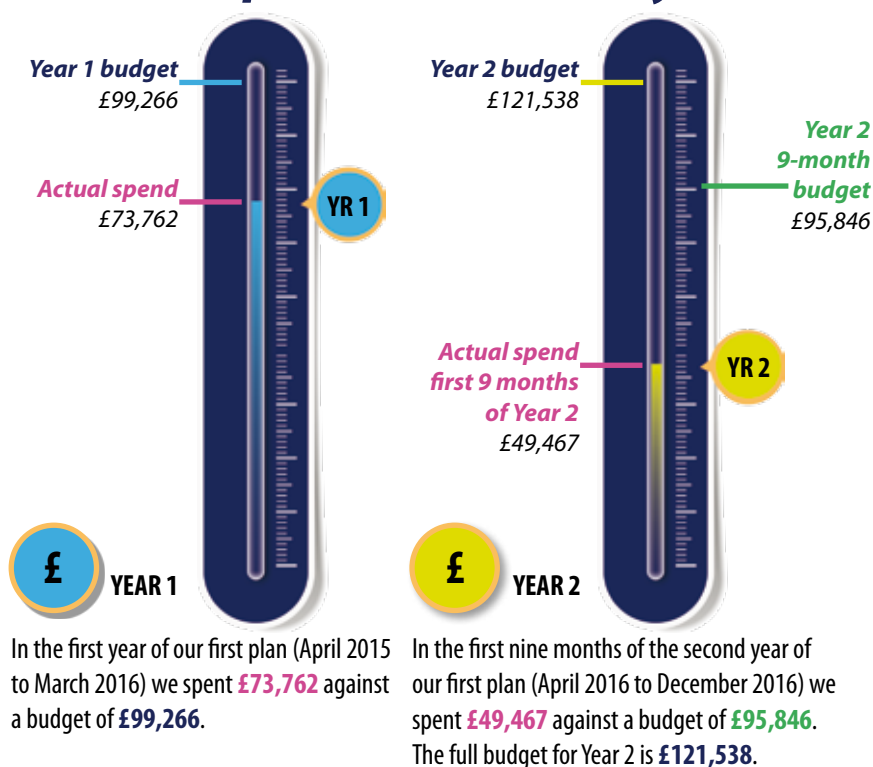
Year 1 budget
£99,266

Actual spend
£73,762

YR 1

£

YEAR 1

In the first year of our first plan (April 2015 to March 2016) we spent **£73,762** against a budget of **£99,266**.

Year 2 budget
£121,538

Year 2 9-month budget
£95,846

Actual spend first 9 months of Year 2
£49,467

YR 2

£

YEAR 2

In the first nine months of the second year of our first plan (April 2016 to December 2016) we spent **£49,467** against a budget of **£95,846**. The full budget for Year 2 is **£121,538**.